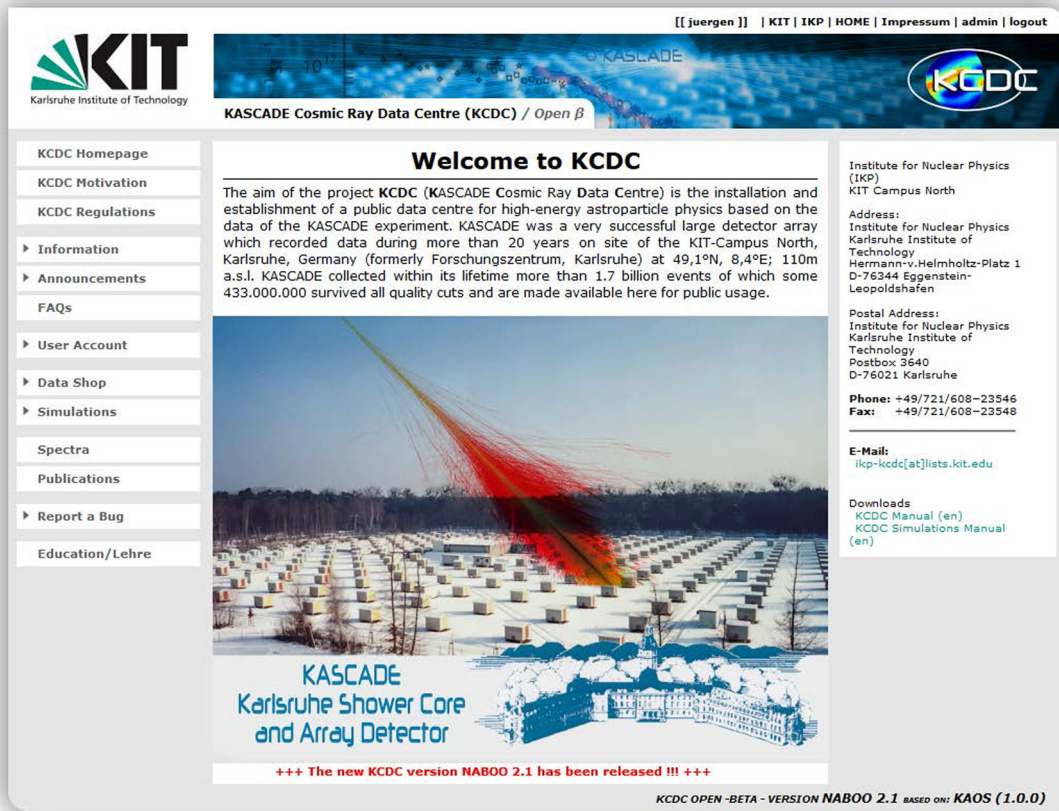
[[ juergen ]] | KIT | IKP | HOME | Impressum | admin | logout

KIT
Karlsruhe Institute of Technology

KASCADE

KCDC

KASCADE Cosmic Ray Data Centre (KCDC) / Open β

KCDC Homepage
KCDC Motivation
KCDC Regulations
Information
Announcements
FAQs
User Account
Data Shop
Simulations
Spectra
Publications
Report a Bug
Education/Lehre

Welcome to KCDC

The aim of the project **KCDC** (**K**ASCADE **C**osmic Ray **D**ata **C**entre) is the installation and establishment of a public data centre for high-energy astroparticle physics based on the data of the KASCADE experiment. KASCADE was a very successful large detector array which recorded data during more than 20 years on site of the KIT-Campus North, Karlsruhe, Germany (formerly Forschungszentrum, Karlsruhe) at 49,1°N, 8,4°E; 110m a.s.l. KASCADE collected within its lifetime more than 1.7 billion events of which some 433.000.000 survived all quality cuts and are made available here for public usage.

KASCADE
Karlsruhe Shower Core and Array Detector

+++ The new KCDC version NABOO 2.1 has been released !!! +++

Institute for Nuclear Physics (IKP)
KIT Campus North

Address:
Institute for Nuclear Physics
Karlsruhe Institute of Technology
Hermann-v.Helmholtz-Platz 1
D-76344 Eggenstein-Leopoldshafen

Postal Address:
Institute for Nuclear Physics
Karlsruhe Institute of Technology
Postbox 3640
D-76021 Karlsruhe

**Phone:** +49/721/608-23546
**Fax:** +49/721/608-23548

**E-Mail:**
ikp-kcdc[at]lists.kit.edu

Downloads
KCDC Manual (en)
KCDC Simulations Manual (en)

KCDC OPEN -BETA - VERSION NABOO 2.1 BASED ON: KAOS (1.0.0)